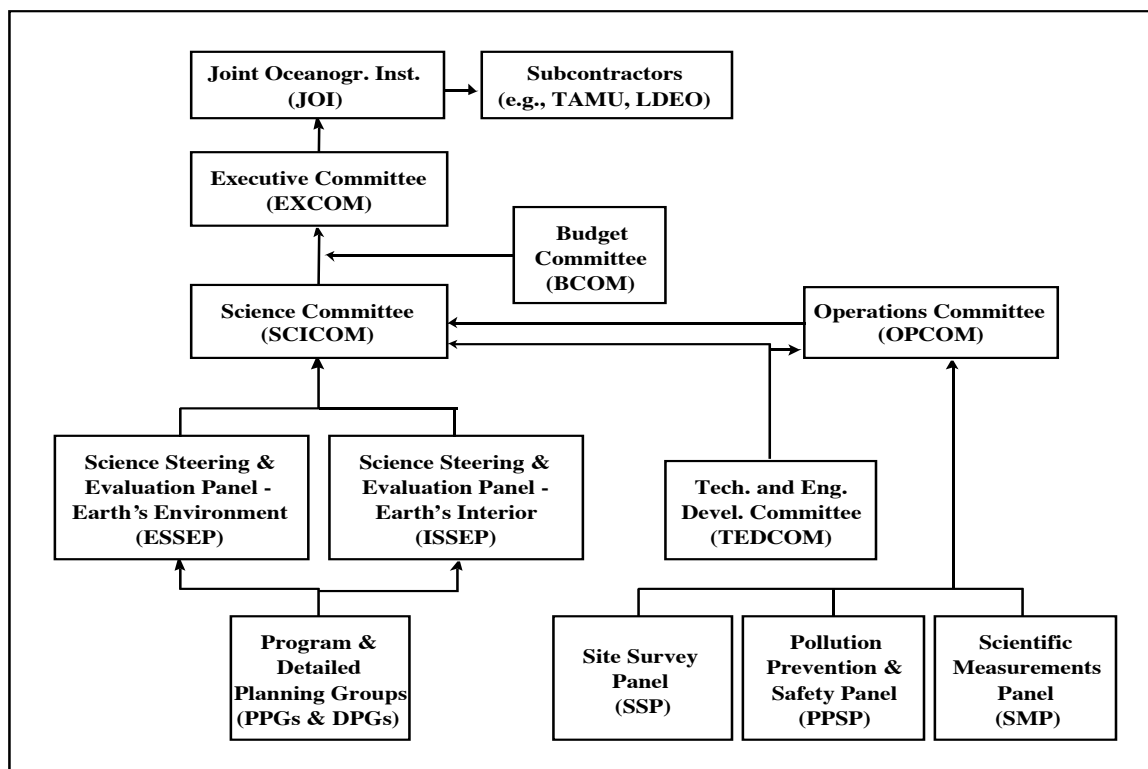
Joint Oceanogr. Inst. (JOI)

Subcontractors (e.g., TAMU, LDEO)

Executive Committee (EXCOM)

Budget Committee (BCOM)

Science Committee (SCICOM)

Operations Committee (OPCOM)

Science Steering & Evaluation Panel - Earth's Environment (ESSEP)

Science Steering & Evaluation Panel - Earth's Interior (ISSEP)

Tech. and Eng. Devel. Committee (TEDCOM)

Program & Detailed Planning Groups (PPGs & DPGs)

Site Survey Panel (SSP)

Pollution Prevention & Safety Panel (PPSP)

Scientific Measurements Panel (SMP)